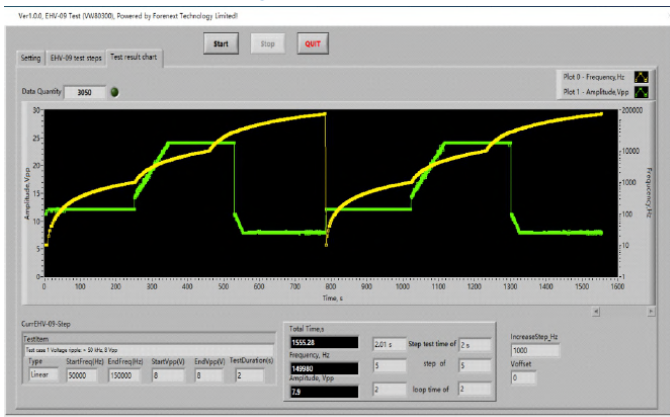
Ver1.0.0, EHV-09 Test (VW80300), Powered by Forenext Technology Limited!

Start Stop QUIT

Setting EHV-09 test steps Test result chart

Data Quantity 3050

Plot 0 - Frequency,Hz
Plot 1 - Amplitude,Vpp

Amplitude,Vpp
30 25 20 15 10 5 0

Frequency,Hz
200000 10000 1000 100 10 1

0 100 200 300 400 500 600 700 800 900 1000 1100 1200 1300 1400 1500 1600
Time, s

CurrEHV-09-Step

TestItem
Test case 1 Voltage ripple > 50 kHz, 8 Vpp

| Type | StartFreq(Hz) | EndFreq(Hz) | StartVpp(V) | EndVpp(V) | TestDuration(s) |
|---|---|---|---|---|---|
| Linear | 50000 | 150000 | 8 | 8 | 2 |

Total Time,s
1555.28
Frequency, Hz
149980
Amplitude, Vpp
7.9

2.01 s Step test time of 2 s
5 step of 5
2 loop time of 2

IncreaseStep_Hz
1000
Voffset
0